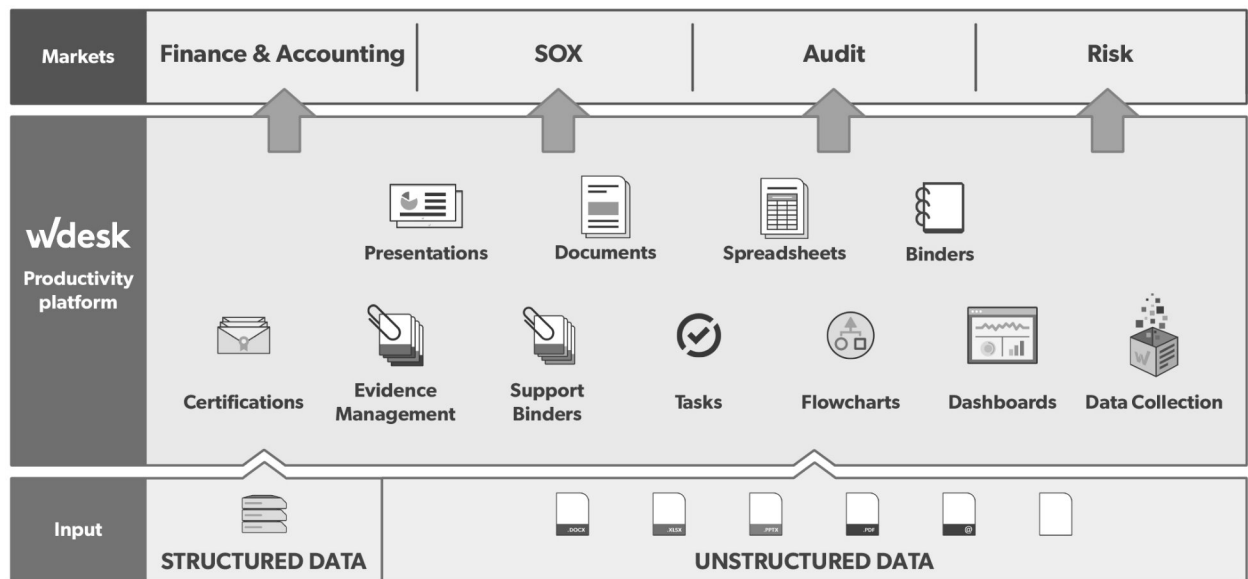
Markets

Finance & Accounting

SOX

Audit

Risk

wdesk

Productivity platform

Presentations

Documents

Spreadsheets

Binders

Certifications

Evidence Management

Support Binders

Tasks

Flowcharts

Dashboards

Data Collection

Input

STRUCTURED DATA

.DOCX

.XLSX

.PPTX

.PDF

@

UNSTRUCTURED DATA